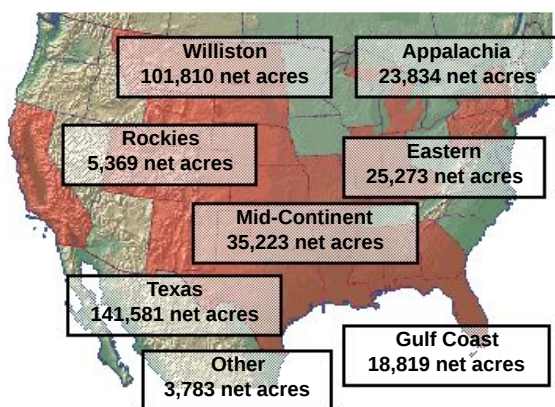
Williston
101,810 net acres

Appalachia
23,834 net acres

Rockies
5,369 net acres

Eastern
25,273 net acres

Mid-Continent
35,223 net acres

Texas
141,581 net acres

Gulf Coast
18,819 net acres

Other
3,783 net acres